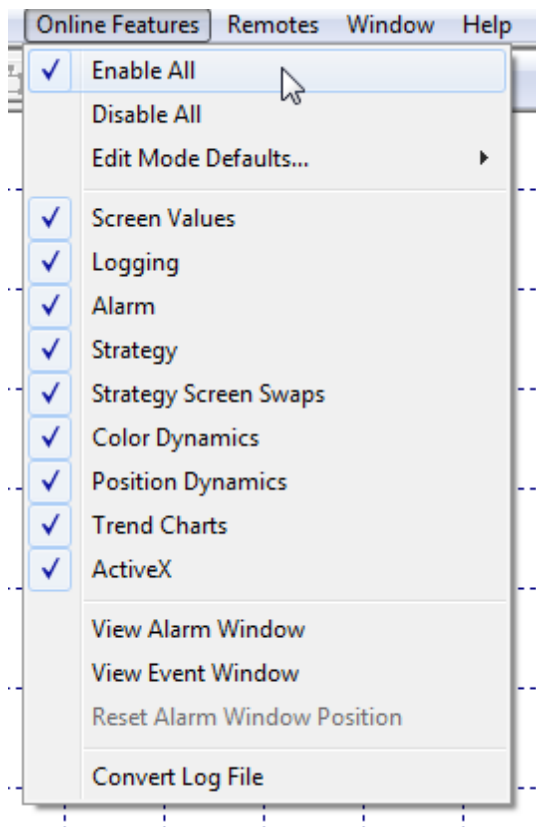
Online Features Remotes Window Help

✓ Enable All
Disable All
Edit Mode Defaults...

✓ Screen Values
✓ Logging
✓ Alarm
✓ Strategy
✓ Strategy Screen Swaps
✓ Color Dynamics
✓ Position Dynamics
✓ Trend Charts
✓ ActiveX

View Alarm Window
View Event Window
Reset Alarm Window Position

Convert Log File